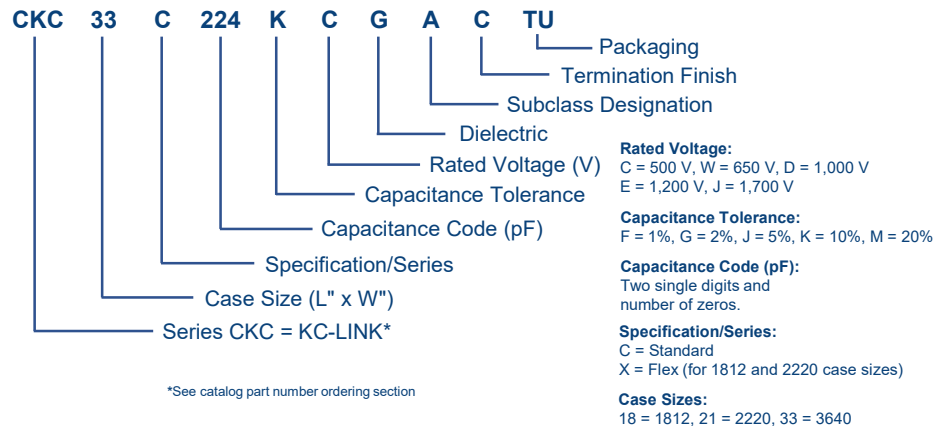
CKC 33 C 224 K C G A C TU

Packaging
Termination Finish
Subclass Designation
Dielectric
Rated Voltage (V)
Capacitance Tolerance
Capacitance Code (pF)
Specification/Series
Case Size (L" x W")
Series CKC = KC-LINK*

*See catalog part number ordering section

**Rated Voltage:**
C = 500 V, W = 650 V, D = 1,000 V
E = 1,200 V, J = 1,700 V

**Capacitance Tolerance:**
F = 1%, G = 2%, J = 5%, K = 10%, M = 20%

**Capacitance Code (pF):**
Two single digits and number of zeros.

**Specification/Series:**
C = Standard
X = Flex (for 1812 and 2220 case sizes)

**Case Sizes:**
18 = 1812, 21 = 2220, 33 = 3640